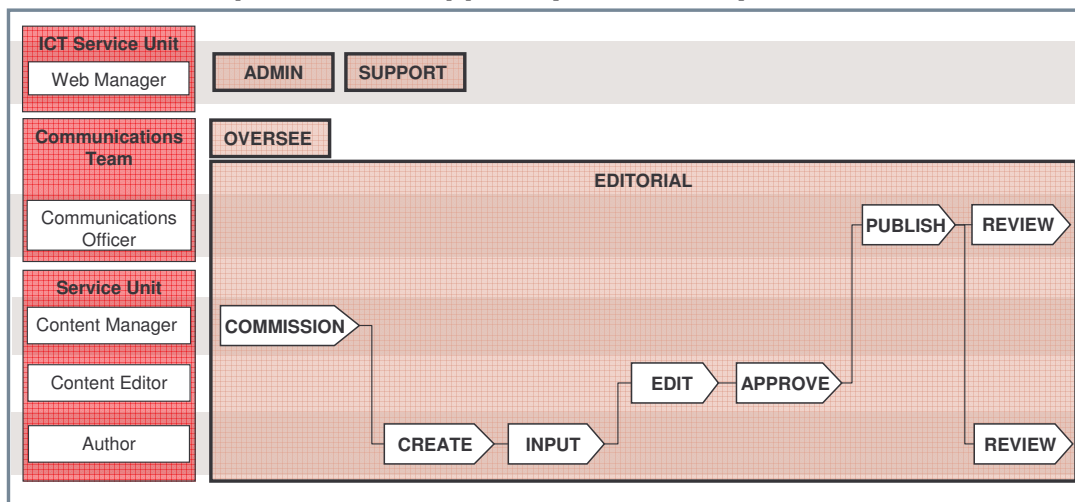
ICT Service Unit

Web Manager

ADMIN

SUPPORT

Communications Team

OVERSEE

EDITORIAL

Communications Officer

PUBLISH

REVIEW

Service Unit

Content Manager

COMMISSION

Content Editor

EDIT

APPROVE

Author

CREATE

INPUT

REVIEW